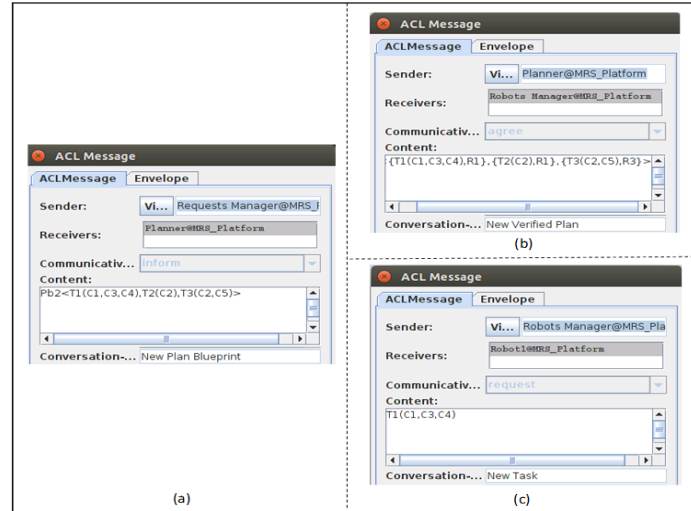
ACL Message
ACLMessage | Envelope
Sender: Vi... Requests Manager@MRS_I
Receivers: Planner@MRS_Platform
Communicativ... inform
Content:
Pb2<T1(C1,C3,C4),T2(C2),T3(C2,C5)>
Conversation-... New Plan Blueprint

(a)

ACL Message
ACLMessage | Envelope
Sender: Vi... Planner@MRS_Platform
Receivers: Robots Manager@MRS_Platform
Communicativ... agree
Content:
{T1(C1,C3,C4),R1},{T2(C2),R1},{T3(C2,C5),R3}>
Conversation-... New Verified Plan

(b)

ACL Message
ACLMessage | Envelope
Sender: Vi... Robots Manager@MRS_Pla
Receivers: Robot1@MRS_Platform
Communicativ... request
Content:
T1(C1,C3,C4)
Conversation-... New Task

(c)